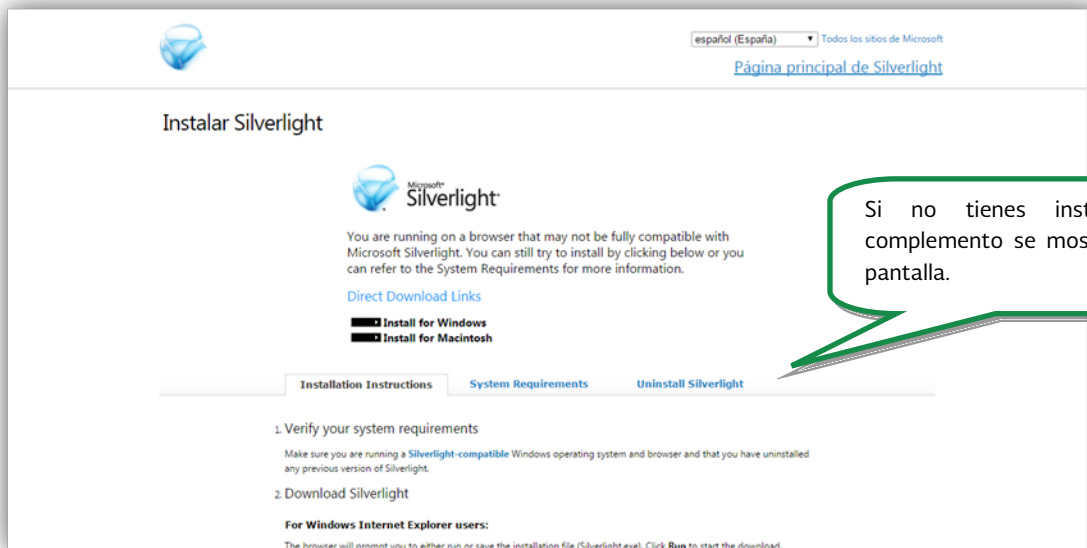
español (España) ▾ Todos los sitios de Microsoft

Página principal de Silverlight

Instalar Silverlight

Microsoft® Silverlight®

You are running on a browser that may not be fully compatible with Microsoft Silverlight. You can still try to install by clicking below or you can refer to the System Requirements for more information.

Direct Download Links

Install for Windows

Install for Macintosh

Si no tienes inst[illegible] complemento se mos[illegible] pantalla.

Installation Instructions | System Requirements | Uninstall Silverlight

1. Verify your system requirements

Make sure you are running a Silverlight-compatible Windows operating system and browser and that you have uninstalled any previous version of Silverlight.

2. Download Silverlight

For Windows Internet Explorer users:

The browser will prompt you to either run or save the installation file (Silverlight.exe). Click Run to start the download.